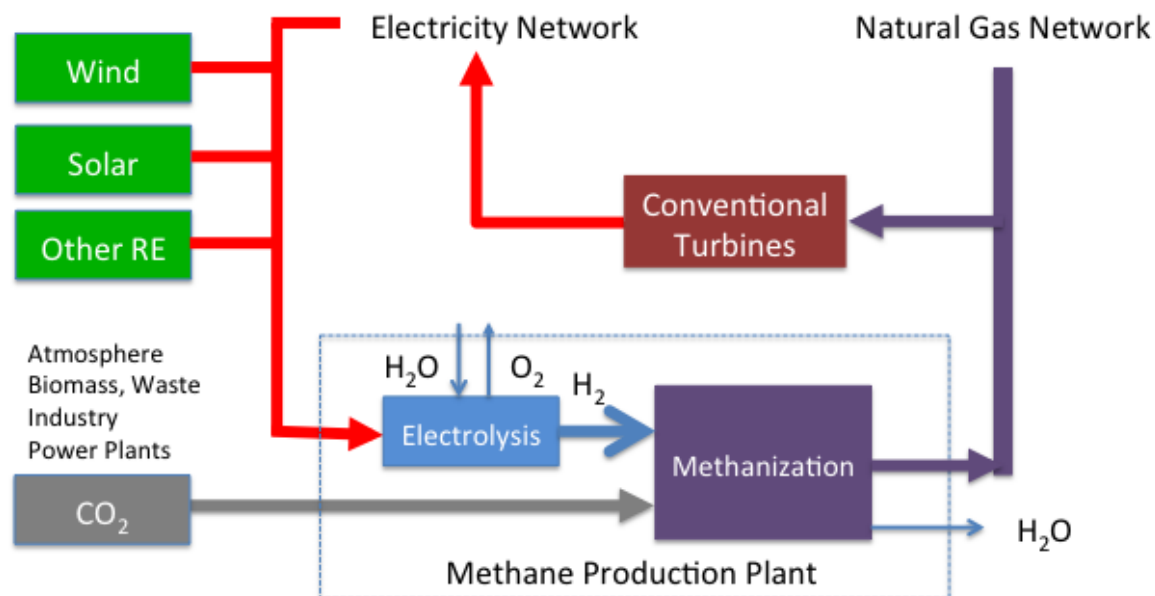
Wind

Solar

Other RE

Electricity Network

Natural Gas Network

Conventional Turbines

Atmosphere
Biomass, Waste
Industry
Power Plants

$H_2O$

$O_2$

$H_2$

Electrolysis

Methanization

$CO_2$

$H_2O$

Methane Production Plant